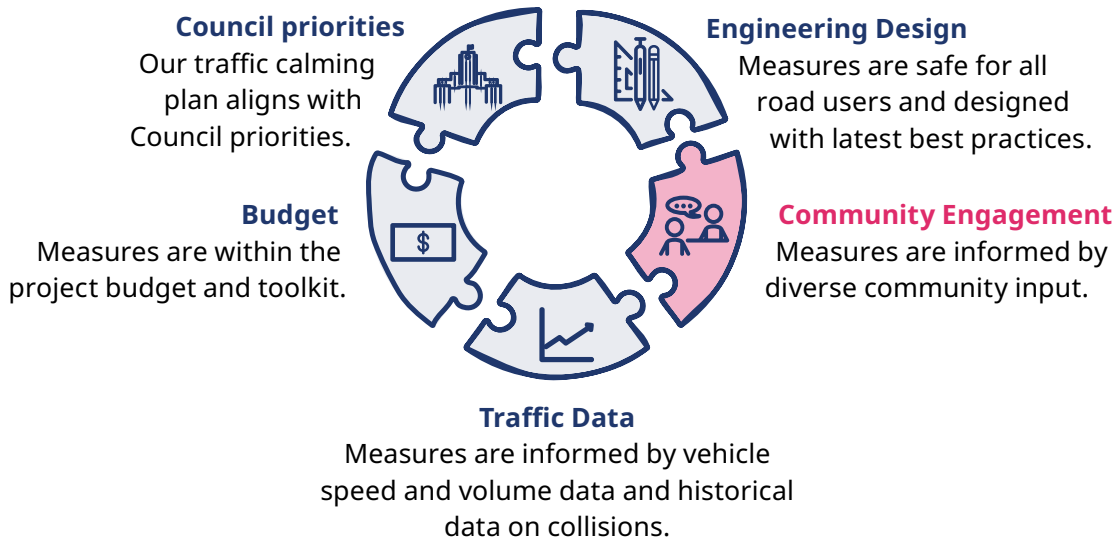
Council priorities
Our traffic calming plan aligns with Council priorities.

Engineering Design
Measures are safe for all road users and designed with latest best practices.

Budget
Measures are within the project budget and toolkit.

$

Community Engagement
Measures are informed by diverse community input.

Traffic Data
Measures are informed by vehicle speed and volume data and historical data on collisions.